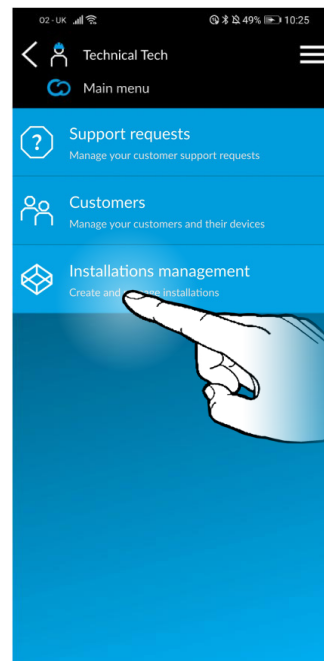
02 - UK 49% 10:25

Technical Tech

Main menu

Support requests
Manage your customer support requests

Customers
Manage your customers and their devices

Installations management
Create and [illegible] installations